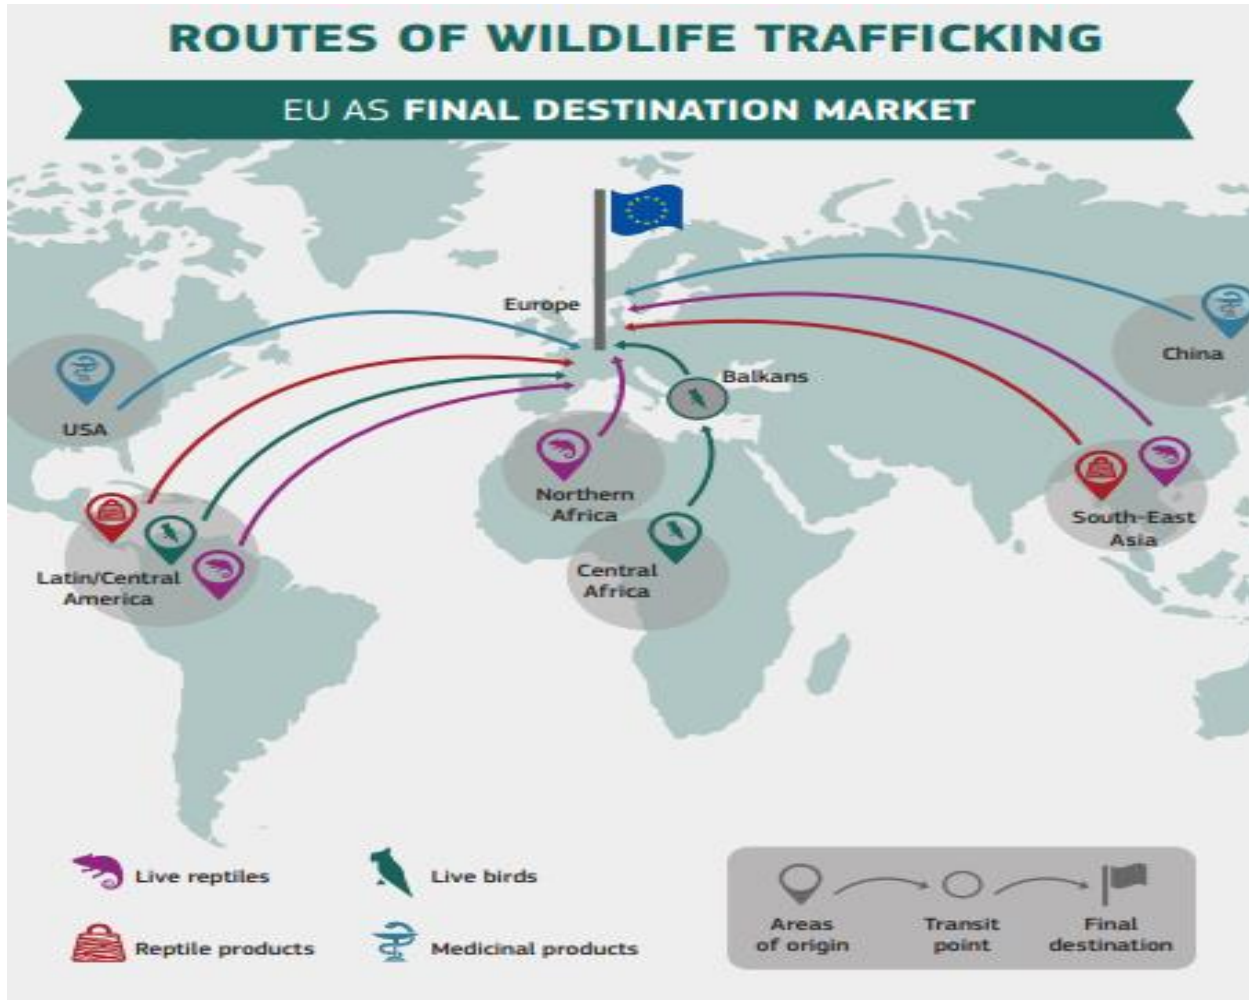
ROUTES OF WILDLIFE TRAFFICKING

EU AS FINAL DESTINATION MARKET

Europe

China

USA

Balkans

Northern Africa

South-East Asia

Latin/Central America

Central Africa

Live reptiles

Live birds

Reptile products

Medicinal products

Areas of origin

Transit point

Final destination